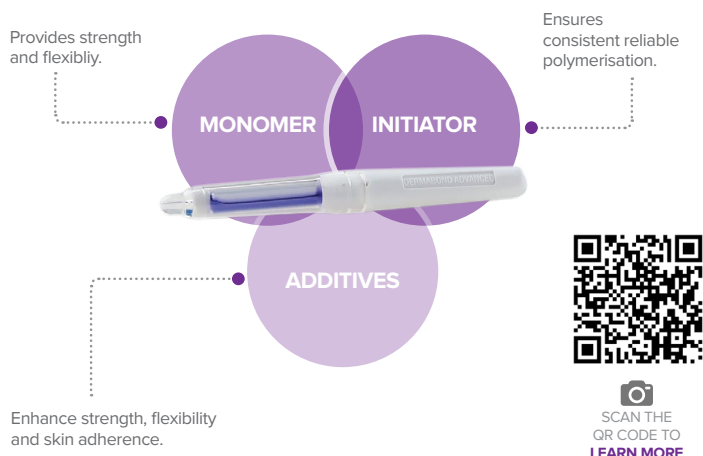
Provides strength and flexibliy.

Ensures consistent reliable polymerisation.

MONOMER

INITIATOR

DERMABOND ADVANCED

ADDITIVES

Enhance strength, flexibility and skin adherence.

SCAN THE QR CODE TO LEARN MORE